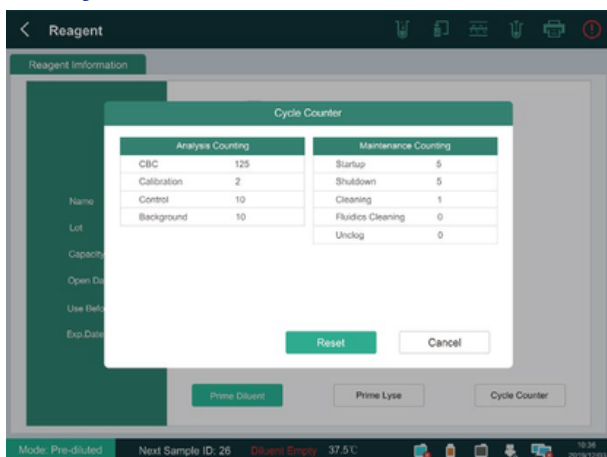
Reagent

Reagent Information

Name
Lot
Capacity
Open Da
Use Befo
Exp.Date

Cycle Counter

| Analysis Counting | |
|---|---|
| CBC | 125 |
| Calibration | 2 |
| Control | 10 |
| Background | 10 |

| Maintenance Counting | |
|---|---|
| Startup | 5 |
| Shutdown | 5 |
| Cleaning | 1 |
| Fluidics Cleaning | 0 |
| Unclog | 0 |

Reset
Cancel

Prime Diluent
Prime Lyse
Cycle Counter

Mode: Pre-diluted
Next Sample ID: 26
Diluent Empty
37.5℃
10:36
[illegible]